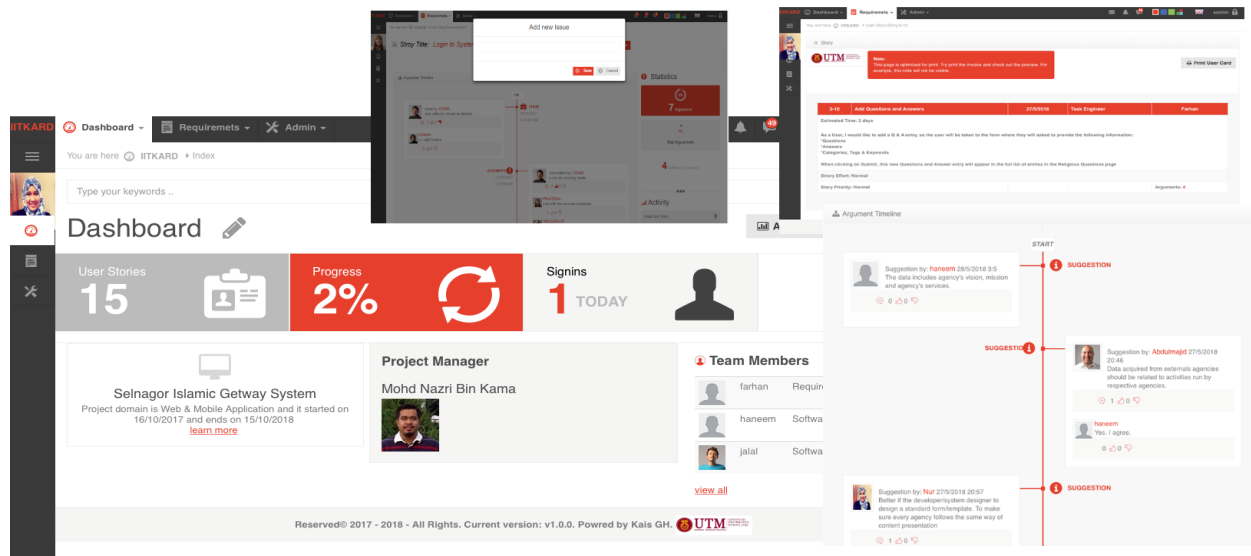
IITKARD Dashboard Requiremets Admin

49

You are here IITKARD Index

Type your keywords ..

Dashboard

User Stories
15

Progress
2%

Signins
1 TODAY

Selnagor Islamic Getway System
Project domain is Web & Mobile Application and it started on 16/10/2017 and ends on 15/10/2018
learn more

Project Manager
Mohd Nazri Bin Kama

Team Members
farhan Requir
haneem Softwa
jalal Softwa
view all

Reserved© 2017 - 2018 - All Rights. Current version: v1.0.0. Powred by Kais GH. UTM

Add new Issue
Save Cancel

Story Title: Login to System

Statistics
7 Signins
Argument Timeline
Activity

Story
UTM
Note:
This page is optimized for print. Try print the invoice and check out the preview. For example, this note will not be visible.
Print User Card

| 3-16 | Add Questions and Answers | 27/5/2018 | Task Engineer | Farhan |
|---|---|---|---|---|

Estimated Time: 2 days
As a User, I would like to add a Q & A entry, so the user will be taken to the form where they will asked to provide the following information:
*Questions
*Answers
*Categories, Tags & Keywords
When clicking on Submit, this new Questions and Answer entry will appear in the full list of entries in the Religious Questions page.
Story Effort: Normal
Story Priority: Normal
Arguments: 4

Argument Timeline
START
Suggestion by: haneem 28/5/2018 3:5
The data includes agency's vision, mission and agency's services.
0 0 0
SUGGESTION
SUGGESTION
Suggestion by: Abdulmajid 27/5/2018 20:46
Data acquired from externals agencies should be related to activities run by respective agencies.
1 0 0
haneem
Yes, I agree.
0 0 0
Suggestion by: Nur 27/5/2018 20:57
Better if the developer/system designer to design a standard form/template. To make sure every agency follows the same way of content presentation
1 0 0
SUGGESTION